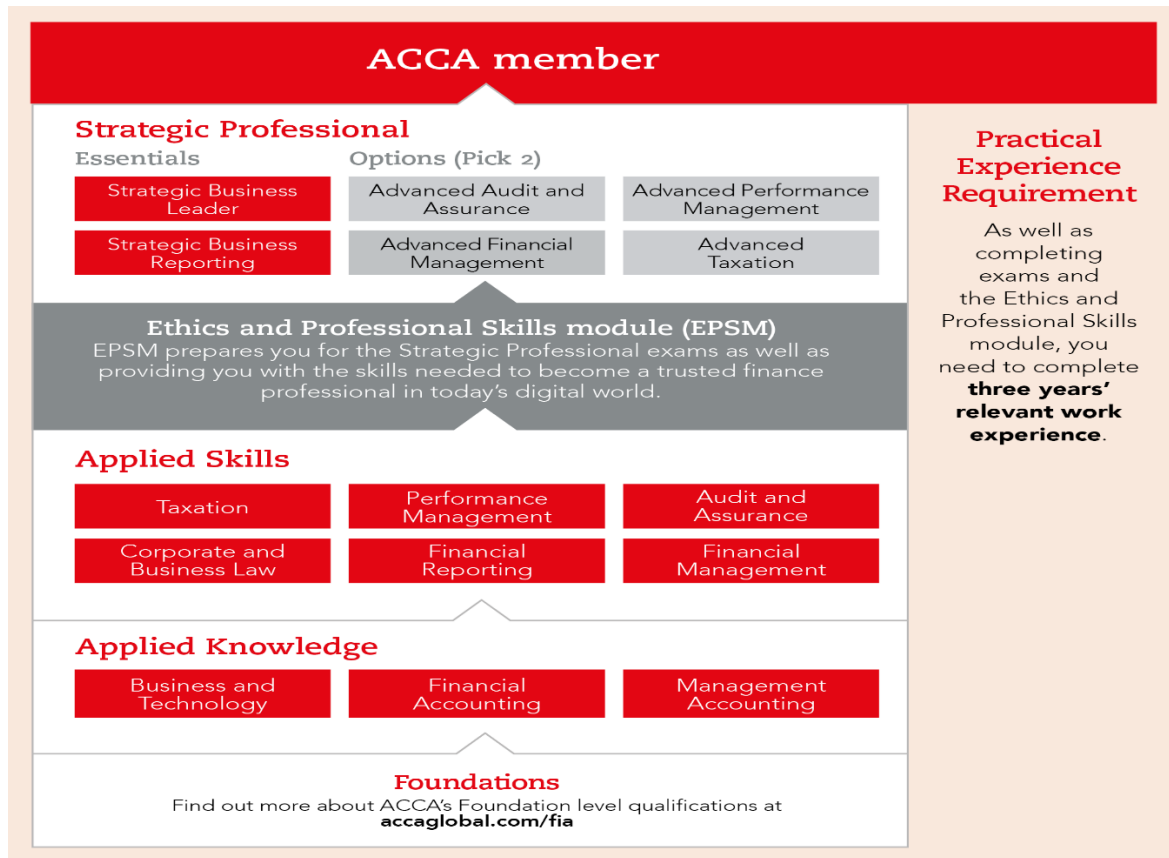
ACCA member

Strategic Professional

Essentials

Strategic Business Leader

Strategic Business Reporting

Options (Pick 2)

Advanced Audit and Assurance

Advanced Performance Management

Advanced Financial Management

Advanced Taxation

Ethics and Professional Skills module (EPSM)

EPSM prepares you for the Strategic Professional exams as well as providing you with the skills needed to become a trusted finance professional in today's digital world.

Applied Skills

Taxation

Performance Management

Audit and Assurance

Corporate and Business Law

Financial Reporting

Financial Management

Applied Knowledge

Business and Technology

Financial Accounting

Management Accounting

Foundations

Find out more about ACCA's Foundation level qualifications at accaglobal.com/fia

Practical Experience Requirement

As well as completing exams and the Ethics and Professional Skills module, you need to complete **three years' relevant work experience**.